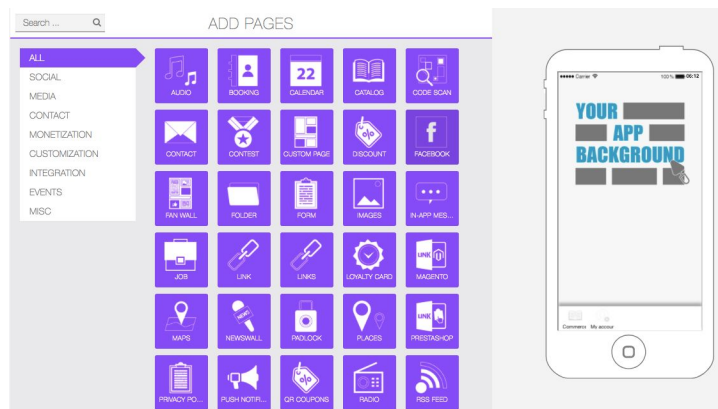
Search ...

ADD PAGES

ALL
SOCIAL
MEDIA
CONTACT
MONETIZATION
CUSTOMIZATION
INTEGRATION
EVENTS
MISC

AUDIO
BOOKING
22
CALENDAR
CATALOG
CODE SCAN
CONTACT
CONTEST
CUSTOM PAGE
%
DISCOUNT
f
FACEBOOK
FAN WALL
FOLDER
FORM
IMAGES
IN-APP MES...
JOB
LINK
LINKS
LOYALTY CARD
MAGENTO
MAPS
NEWS
NEWSWALL
PADLOCK
PLACES
PRESTASHOP
PRIVACY PO...
PUSH NOTIFI...
%
QR COUPONS
RADIO
RSS FEED

●●●●● Carrier
100%
06:12
YOUR
APP
BACKGROUND
Commerce
My accour